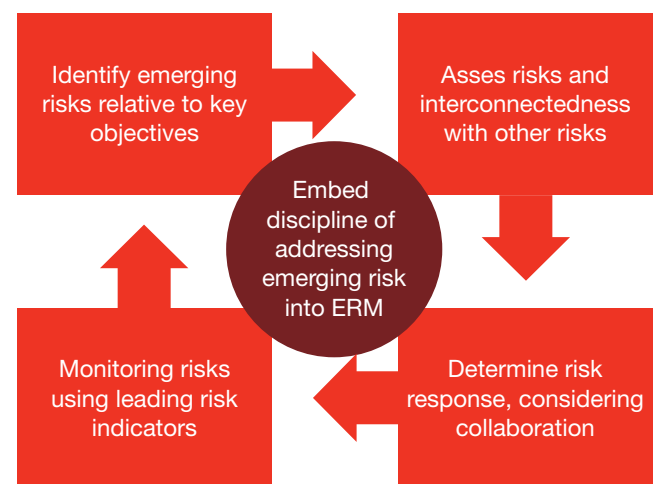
Identify emerging risks relative to key objectives

Asses risks and interconnectedness with other risks

Embed discipline of addressing emerging risk into ERM

Monitoring risks using leading risk indicators

Determine risk response, considering collaboration